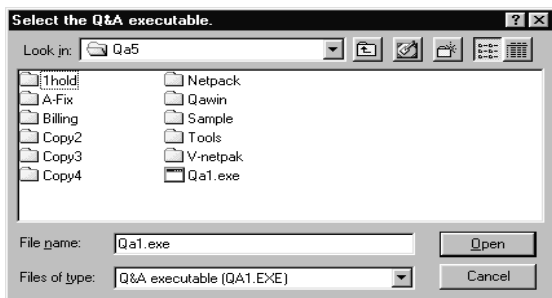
Select the Q&A executable.

?

Look in: Qa5

1hold
A-Fix
Billing
Copy2
Copy3
Copy4

Netpack
Qawin
Sample
Tools
V-netpak
Qa1.exe

File name: Qa1.exe

Files of type: Q&A executable (QA1.EXE)

Open

Cancel